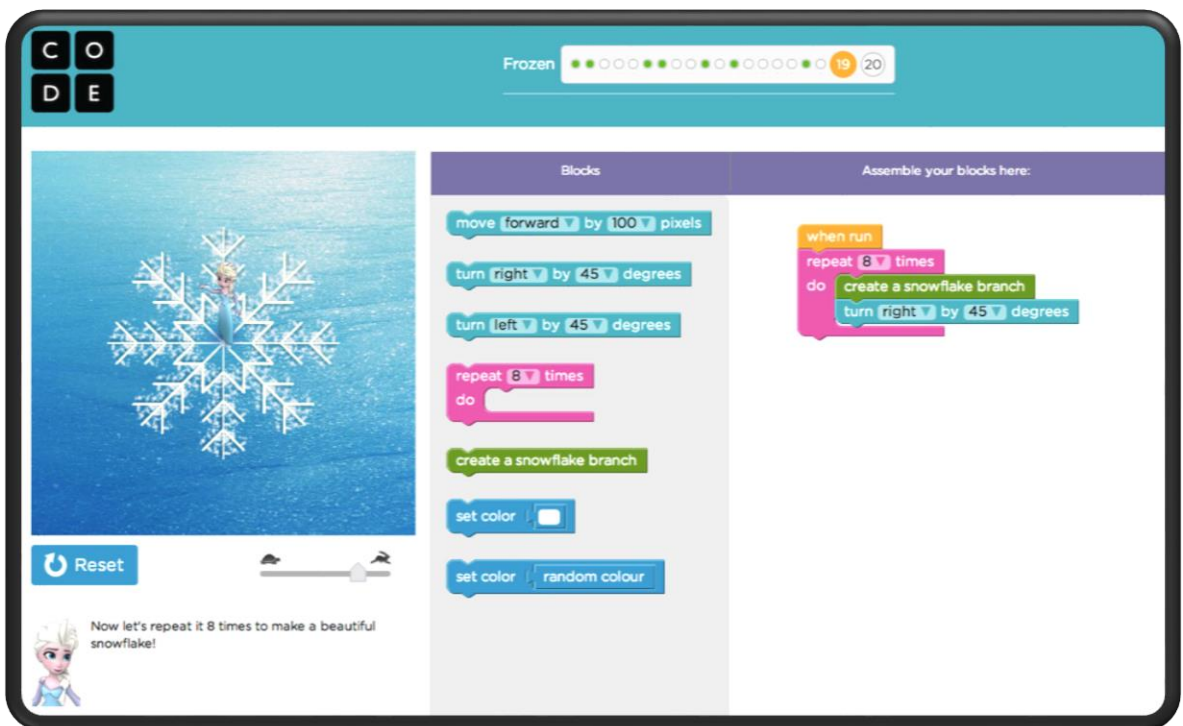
C O
D E

Frozen 19 20

Blocks

Assemble your blocks here:

move forward by 100 pixels

turn right by 45 degrees

turn left by 45 degrees

repeat 8 times
do

create a snowflake branch

set color

set color random colour

when run
repeat 8 times
do create a snowflake branch
turn right by 45 degrees

Reset

Now let's repeat it 8 times to make a beautiful snowflake!